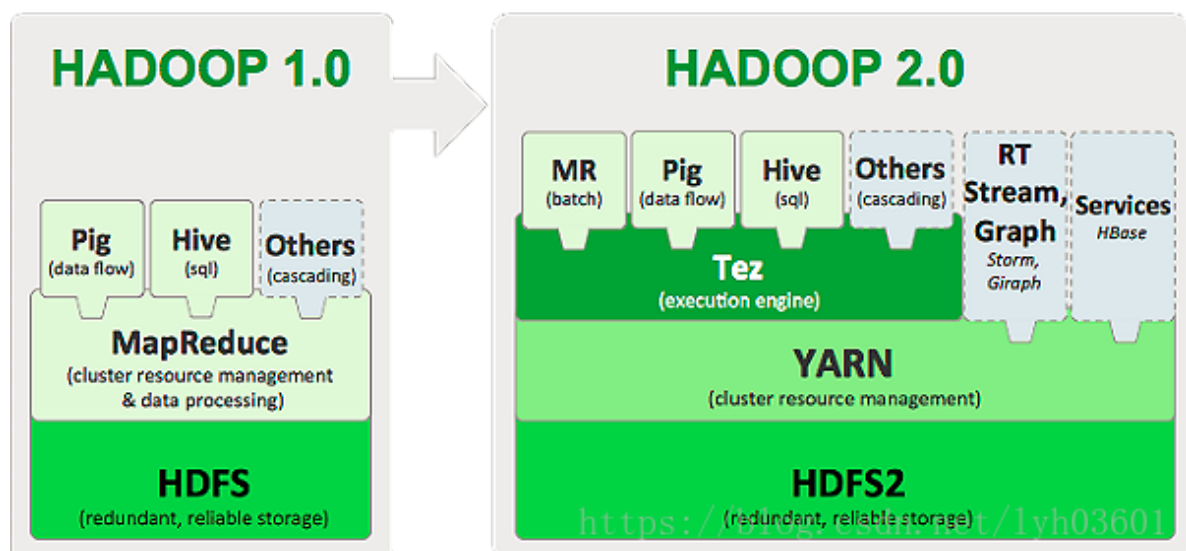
HADOOP 1.0

Pig
(data flow)

Hive
(sql)

Others
(cascading)

MapReduce
(cluster resource management & data processing)

HDFS
(redundant, reliable storage)

HADOOP 2.0

MR
(batch)

Pig
(data flow)

Hive
(sql)

Others
(cascading)

RT Stream, Graph
Storm, Giraph

Services
HBase

Tez
(execution engine)

YARN
(cluster resource management)

HDFS2
(redundant, reliable storage)

https://blog.csdn.net/lyh03601